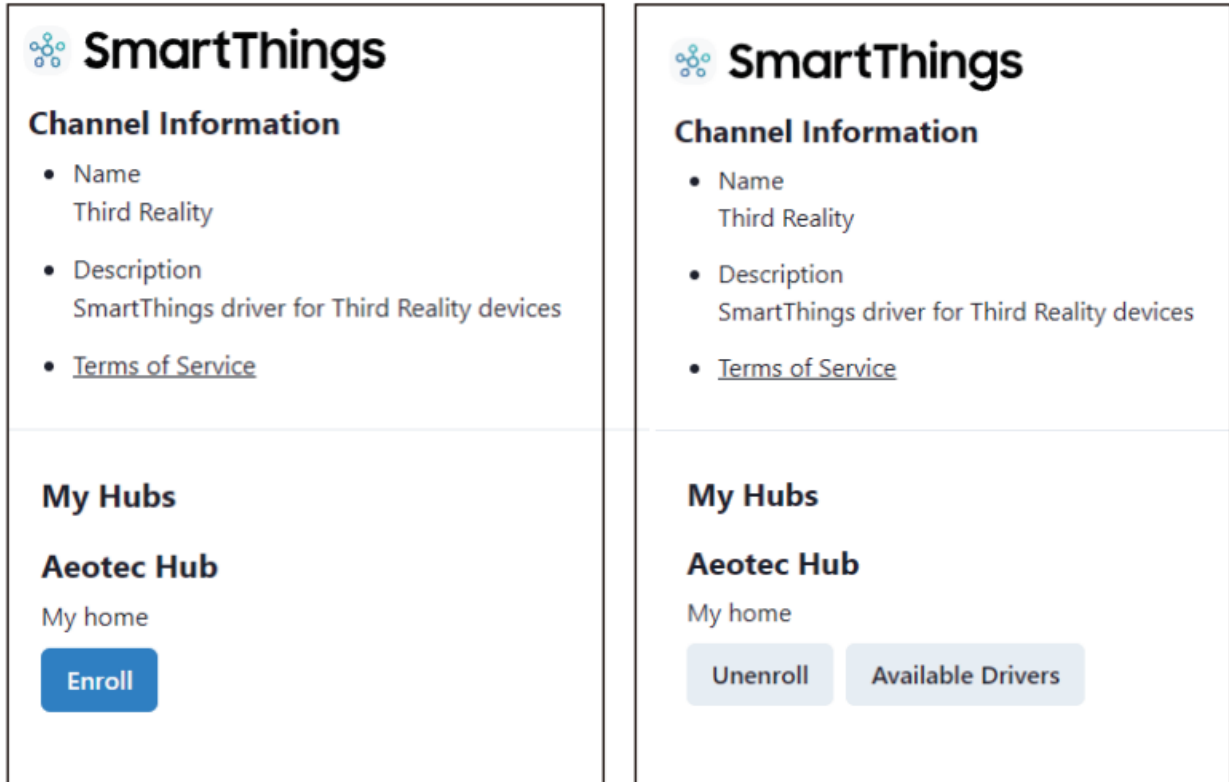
SmartThings

Channel Information

- Name
Third Reality
- Description
SmartThings driver for Third Reality devices
- Terms of Service

My Hubs

Aeotec Hub

My home

Enroll

SmartThings

Channel Information

- Name
Third Reality
- Description
SmartThings driver for Third Reality devices
- Terms of Service

My Hubs

Aeotec Hub

My home

Unenroll Available Drivers